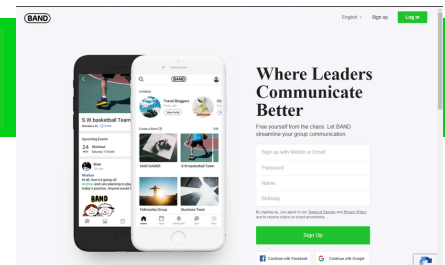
BAND

English Sign up Log in

Where Leaders Communicate Better

Free yourself from the chaos. Let BAND streamline your group communication

Sign up with Mobile or Email

Password

Name

Birthday

By signing up, you agree to our Terms of Service and Privacy Policy and to receive online or email promotions.

Sign Up

Continue with Facebook

Continue with Google

S.W basketball Team

Upcoming Events

24

Weekend

Travel Bloggers

View Invite

Leave a Band

MAG GAMER

S.W basketball Team

Fellowship Group

Business Team

BAND